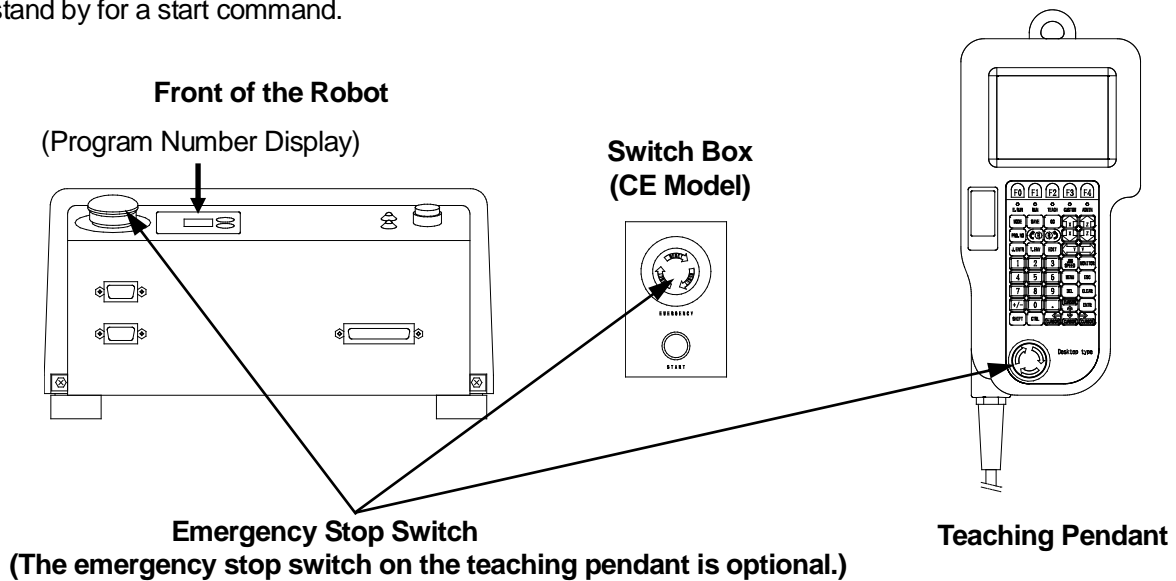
stand by for a start command.

Front of the Robot

(Program Number Display)

Switch Box
(CE Model)

EMERGENCY

START

F0 F1 F2 F3 F4

Desktop type

Emergency Stop Switch
(The emergency stop switch on the teaching pendant is optional.)

Teaching Pendant